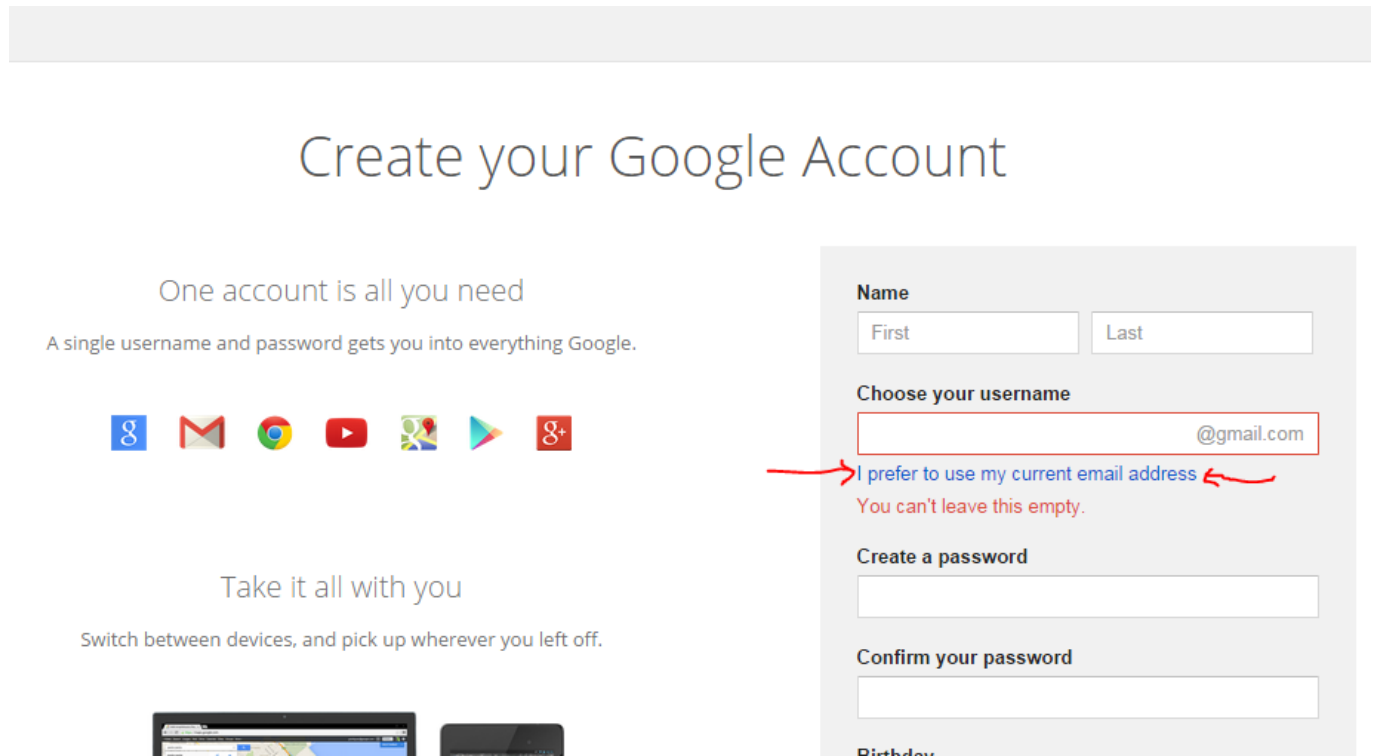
Create your Google Account

One account is all you need

A single username and password gets you into everything Google.

Take it all with you

Switch between devices, and pick up wherever you left off.

Name

First

Last

Choose your username

@gmail.com

I prefer to use my current email address

You can't leave this empty.

Create a password

Confirm your password

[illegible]